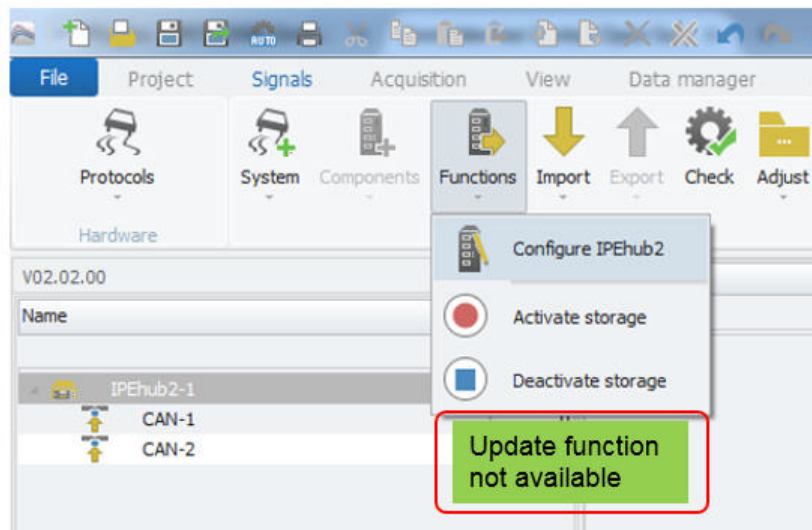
AUTO

File Project Signals Acquisition View Data manager

Protocols

Hardware

System Components Functions Import Export Check Adjust

Configure IPEhub2

Activate storage

Deactivate storage

V02.02.00

Name

IPEhub2-1

CAN-1

CAN-2

Update function not available